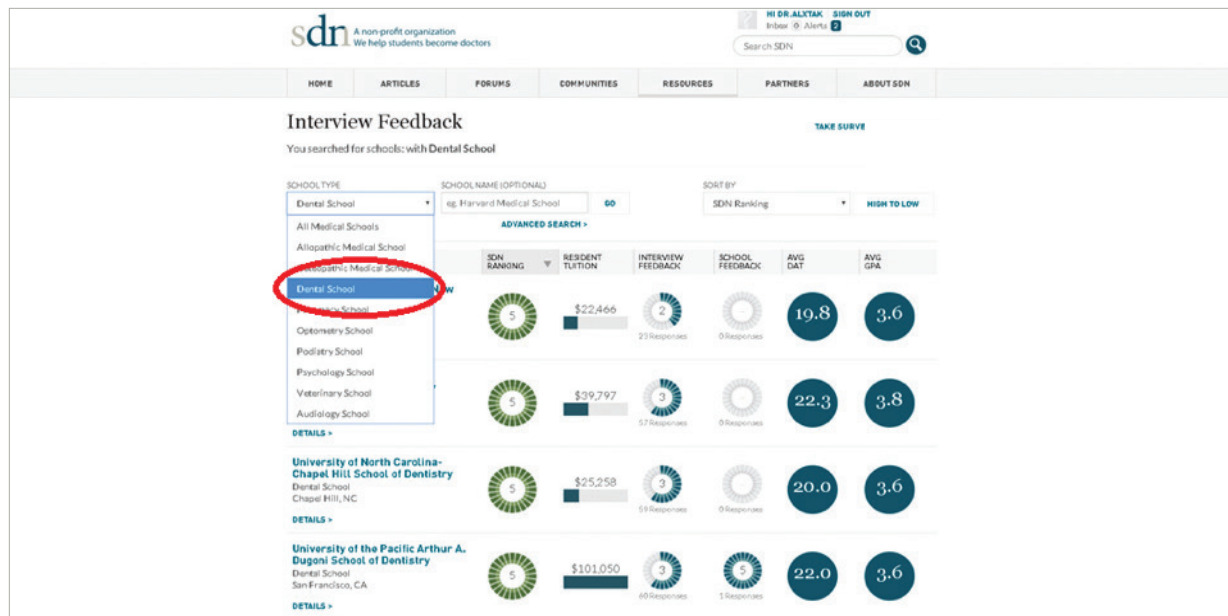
sdn A non-profit organization
We help students become doctors

HI DR.ALXTAK SIGN OUT
Inbox 0 Alerts 2
Search SDN

HOME ARTICLES FORUMS COMMUNITIES RESOURCES PARTNERS ABOUT SDN

Interview Feedback

TAKE SURVE

You searched for schools: with Dental School

SCHOOL TYPE
Dental School

SCHOOL NAME (OPTIONAL)
eg. Harvard Medical School
GO

SORT BY
SDN Ranking
HIGH TO LOW

ADVANCED SEARCH >

All Medical Schools
Allopathic Medical School
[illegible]steopathic Medical School
Dental School
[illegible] School
Optometry School
Podiatry School
Psychology School
Veterinary School
Audiology School

| | SDN RANKING | RESIDENT TUITION | INTERVIEW FEEDBACK | SCHOOL FEEDBACK | AVG DAT | AVG GPA |
|---|---|---|---|---|---|---|
| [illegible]w | 5 | \$22,466 | 2 23 Responses | 0 Responses | 19.8 | 3.6 |
| DETAILS > | 5 | \$39,797 | 3 57 Responses | 0 Responses | 22.3 | 3.8 |
| University of North Carolina-Chapel Hill School of Dentistry Dental School Chapel Hill, NC DETAILS > | 5 | \$25,258 | 3 59 Responses | 0 Responses | 20.0 | 3.6 |
| University of the Pacific Arthur A. Dugoni School of Dentistry Dental School San Francisco, CA DETAILS > | 5 | \$101,050 | 3 60 Responses | 5 1 Responses | 22.0 | 3.6 |